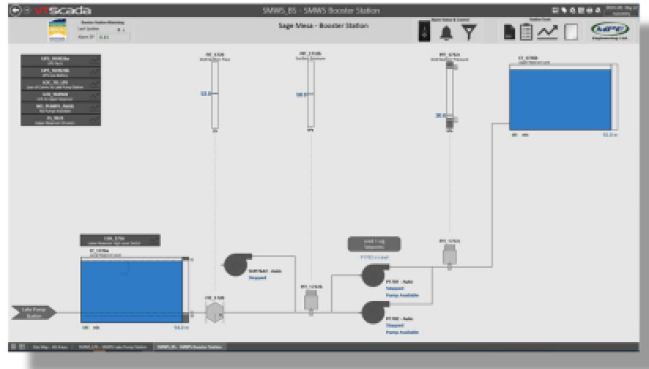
vscada

SMWS_BS - SMWS Booster Station

Sage Mesa - Booster Station

Booster Station Monitoring

Last Update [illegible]

Alarm ST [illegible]

Alarm Status & Control

Station Tools

Engineering Ltd.

LT_0700

Lake Pump Station

LIT_0700

Tank

P100 - Auto

Stopped

Pump Available

P150 - Auto

Stopped

Pump Available

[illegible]